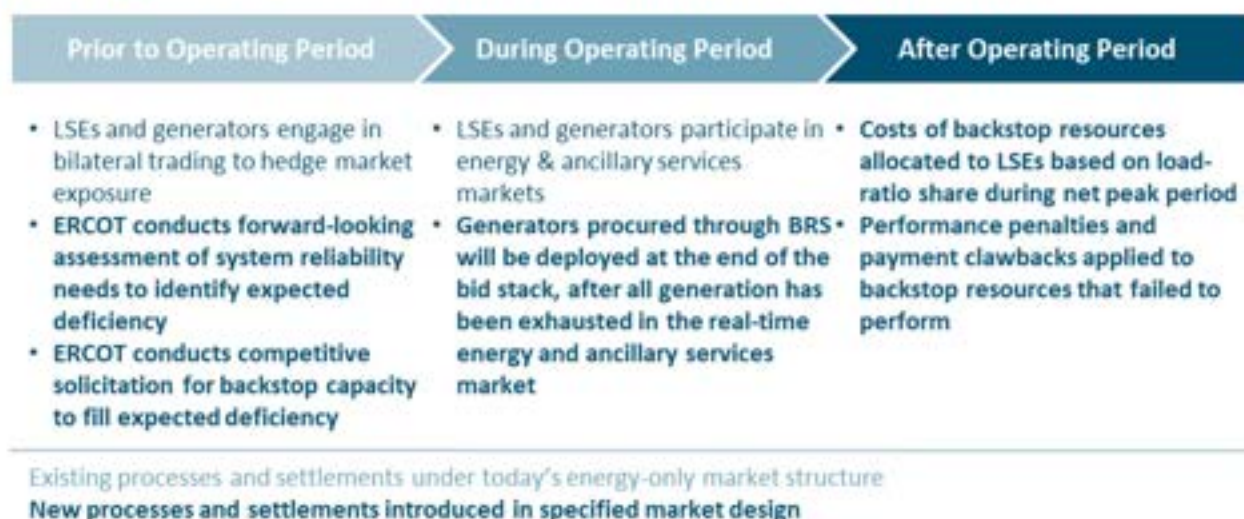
Prior to Operating Period

During Operating Period

After Operating Period

- LSEs and generators engage in bilateral trading to hedge market exposure
- ERCOT conducts forward-looking assessment of system reliability needs to identify expected deficiency
- ERCOT conducts competitive solicitation for backstop capacity to fill expected deficiency

- LSEs and generators participate in energy & ancillary services markets
- Generators procured through BRS will be deployed at the end of the bid stack, after all generation has been exhausted in the real-time energy and ancillary services market

- Costs of backstop resources allocated to LSEs based on load-ratio share during net peak period
- Performance penalties and payment clawbacks applied to backstop resources that failed to perform

Existing processes and settlements under today's energy-only market structure

New processes and settlements introduced in specified market design